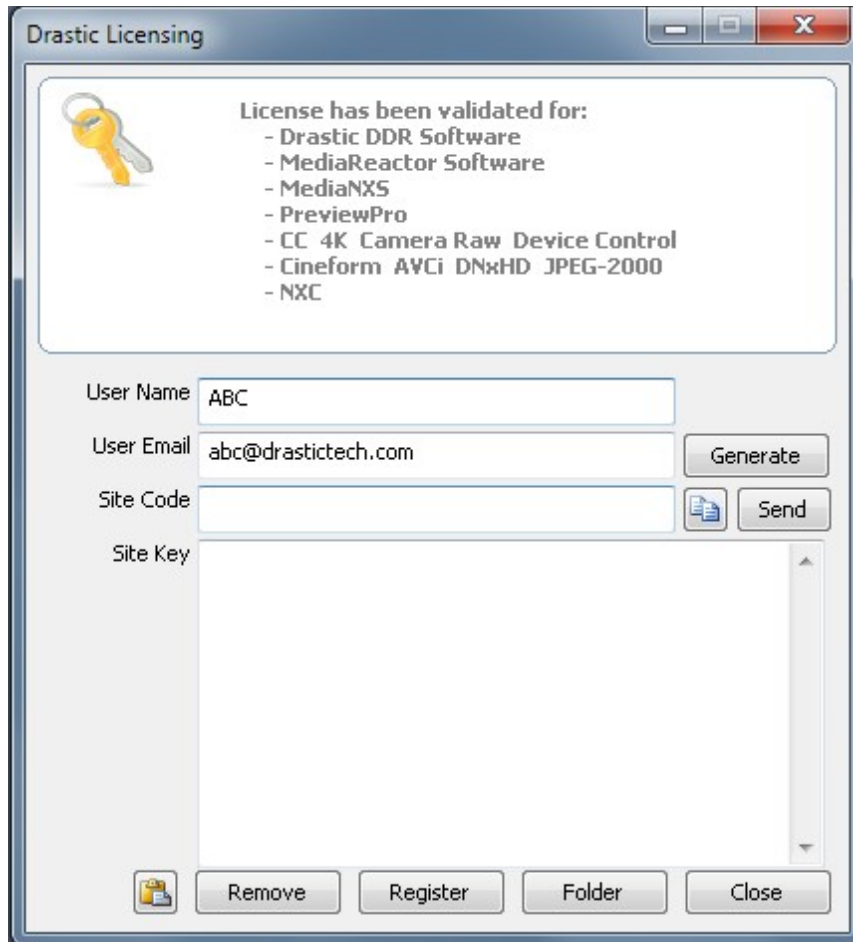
Drastic Licensing

License has been validated for:
- Drastic DDR Software
- MediaReactor Software
- MediaNXS
- PreviewPro
- CC 4K Camera Raw Device Control
- Cineform AVCi DNxHD JPEG-2000
- NXC

User Name ABC
User Email abc@drastictech.com
Generate
Site Code
Send
Site Key

Remove
Register
Folder
Close